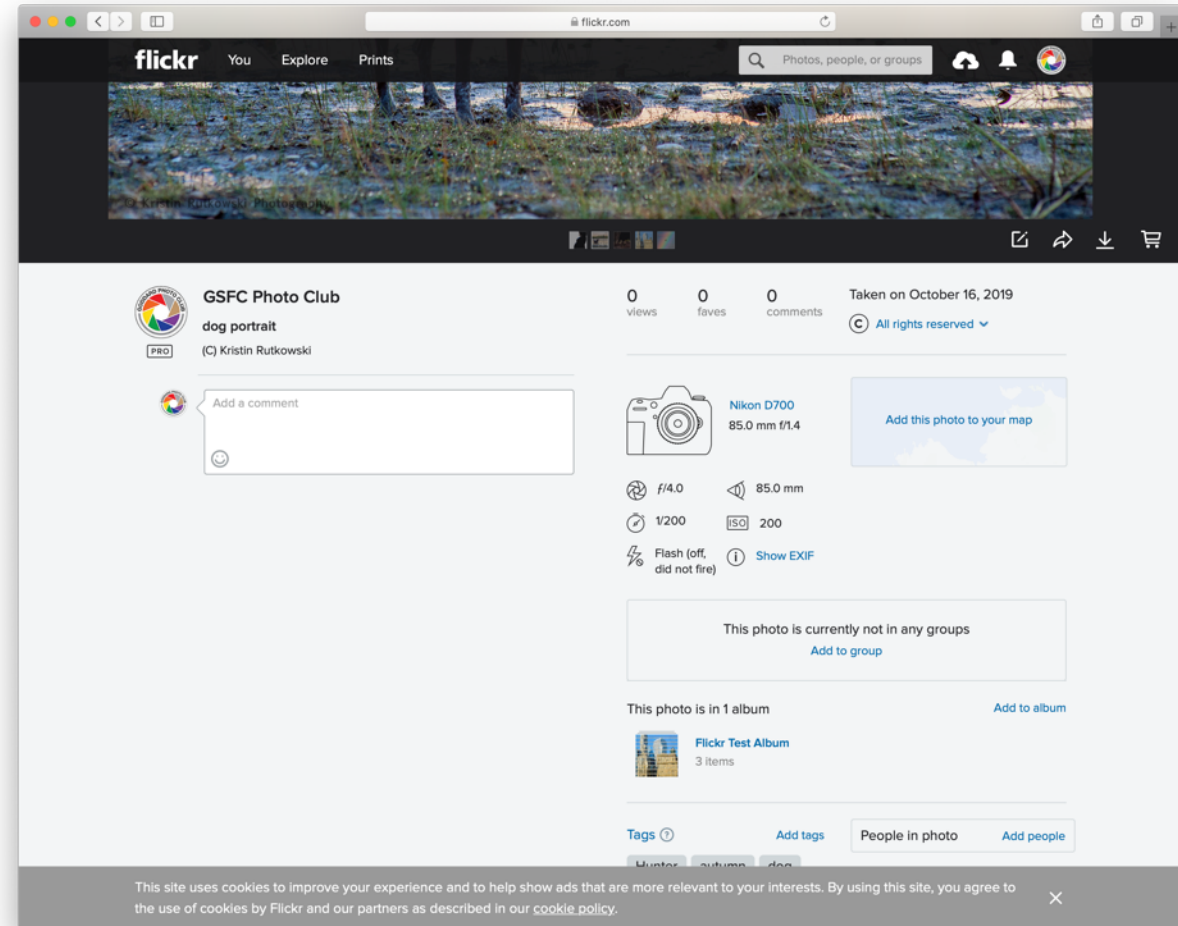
flickr.com

flickr You Explore Prints

Photos, people, or groups

© Kristin Rutkowski Photography

GSFC Photo Club
dog portrait
(C) Kristin Rutkowski
PRO

Add a comment

0 views 0 faves 0 comments

Taken on October 16, 2019
All rights reserved

Nikon D700
85.0 mm f/1.4

Add this photo to your map

f/4.0
85.0 mm
1/200
ISO 200
Flash (off, did not fire)
Show EXIF

This photo is currently not in any groups
Add to group

This photo is in 1 album
Add to album

Flickr Test Album
3 items

Tags
Add tags
People in photo
Add people

Hunter autumn dog

This site uses cookies to improve your experience and to help show ads that are more relevant to your interests. By using this site, you agree to the use of cookies by Flickr and our partners as described in our cookie policy.